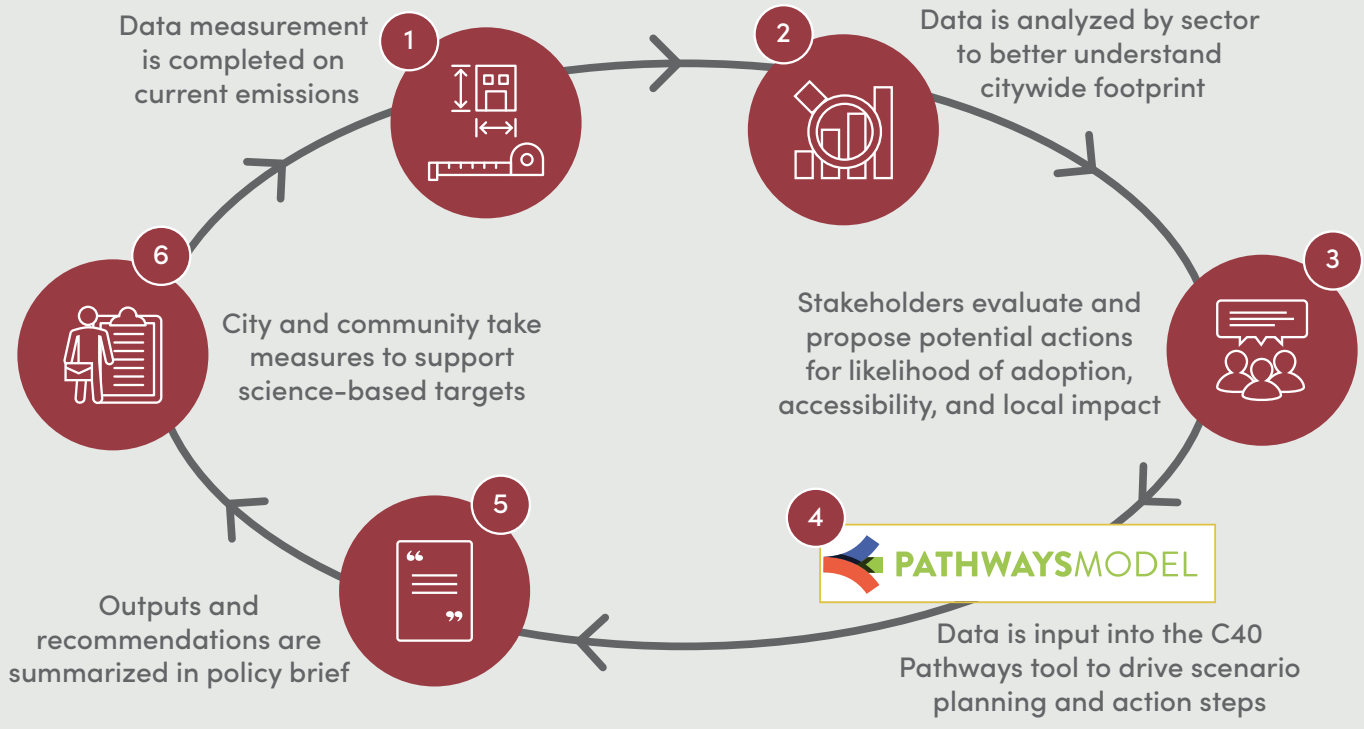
1

Data measurement is completed on current emissions

2

Data is analyzed by sector to better understand citywide footprint

3

Stakeholders evaluate and propose potential actions for likelihood of adoption, accessibility, and local impact

4

PATHWAYSMODEL

Data is input into the C40 Pathways tool to drive scenario planning and action steps

5

Outputs and recommendations are summarized in policy brief

6

City and community take measures to support science-based targets